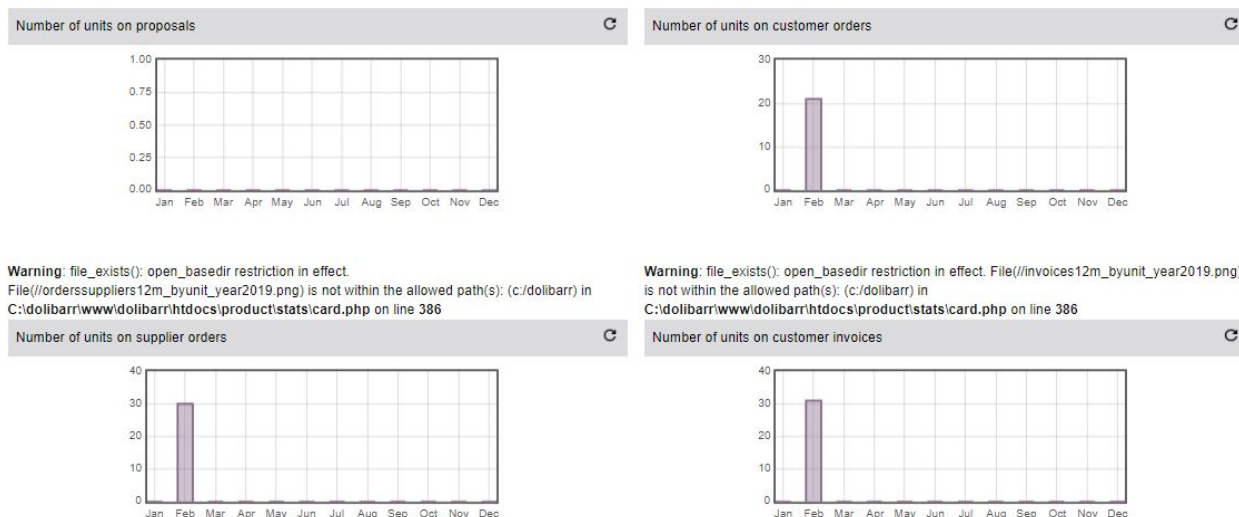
Number of units on proposals

1.00
0.75
0.50
0.25
0.00
Jan Feb Mar Apr May Jun Jul Aug Sep Oct Nov Dec

Number of units on customer orders

30
20
10
0
Jan Feb Mar Apr May Jun Jul Aug Sep Oct Nov Dec

**Warning**: file_exists(): open_basedir restriction in effect. File(//orderssuppliers12m_byunit_year2019.png) is not within the allowed path(s): (c:/dolibarr) in **C:\dolibarr\www\dolibarr\htdocs\product\stats\card.php** on line **386**

Number of units on supplier orders

40
30
20
10
0
Jan Feb Mar Apr May Jun Jul Aug Sep Oct Nov Dec

**Warning**: file_exists(): open_basedir restriction in effect. File(//invoices12m_byunit_year2019.png) is not within the allowed path(s): (c:/dolibarr) in **C:\dolibarr\www\dolibarr\htdocs\product\stats\card.php** on line **386**

Number of units on customer invoices

40
30
20
10
0
Jan Feb Mar Apr May Jun Jul Aug Sep Oct Nov Dec